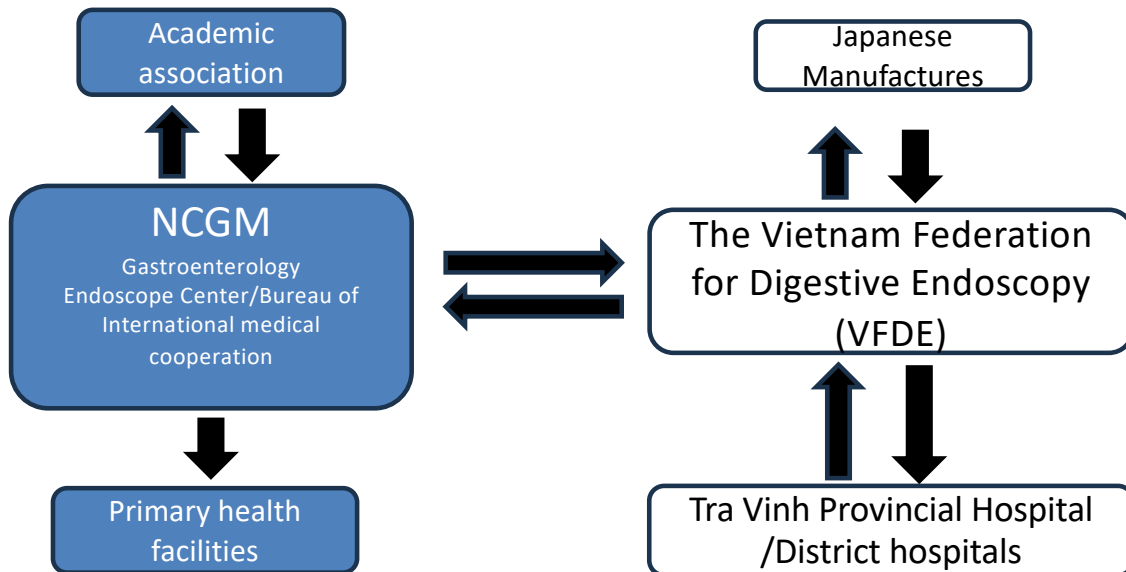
Academic association

Japanese Manufactures

NCGM

Gastroenterology Endoscope Center/Bureau of International medical cooperation

The Vietnam Federation for Digestive Endoscopy (VFDE)

Primary health facilities

Tra Vinh Provincial Hospital /District hospitals